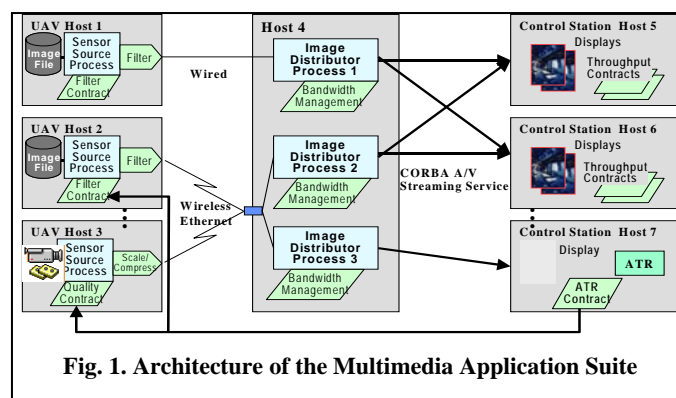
UAV Host 1

Image File

Sensor Source Process

Filter

Filter Contract

Wired

Host 4

Image Distributor Process 1

Bandwidth Management

Control Station Host 5

Displays

Throughput Contracts

UAV Host 2

Image File

Sensor Source Process

Filter

Filter Contract

Image Distributor Process 2

Bandwidth Management

CORBA A/V Streaming Service

Control Station Host 6

Displays

Throughput Contracts

Wireless Ethernet

UAV Host 3

Sensor Source Process

Scale/ Compress

Quality Contract

Image Distributor Process 3

Bandwidth Management

Control Station Host 7

Display

ATR

ATR Contract

Fig. 1. Architecture of the Multimedia Application Suite